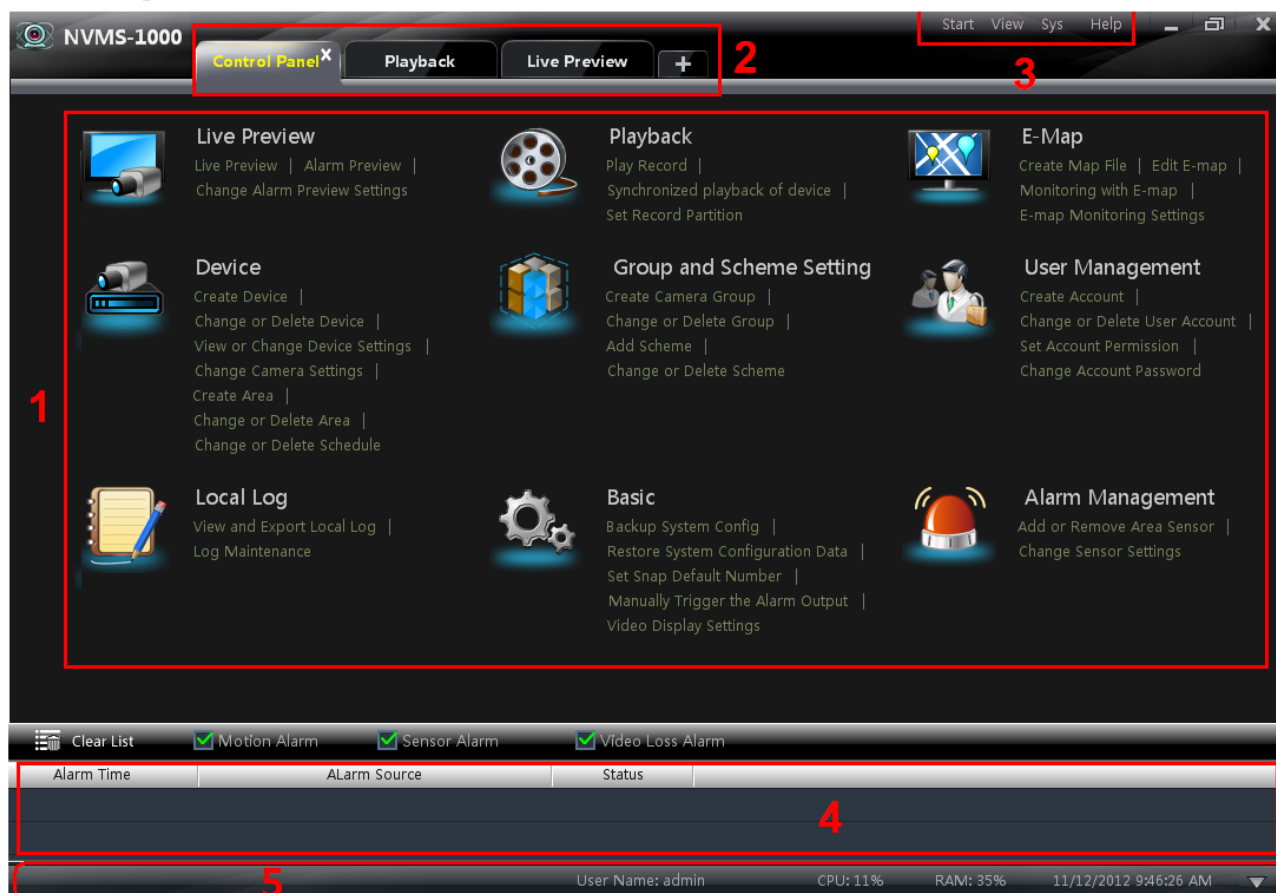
NVMS-1000

Control Panel ×  Playback  Live Preview  +

2

Start  View  Sys  Help

3

Live Preview
Live Preview | Alarm Preview |
Change Alarm Preview Settings

Playback
Play Record |
Synchronized playback of device |
Set Record Partition

E-Map
Create Map File | Edit E-map |
Monitoring with E-map |
E-map Monitoring Settings

Device
Create Device |
Change or Delete Device |
View or Change Device Settings |
Change Camera Settings |
Create Area |
Change or Delete Area |
Change or Delete Schedule

Group and Scheme Setting
Create Camera Group |
Change or Delete Group |
Add Scheme |
Change or Delete Scheme

User Management
Create Account |
Change or Delete User Account |
Set Account Permission |
Change Account Password

1

Local Log
View and Export Local Log |
Log Maintenance

Basic
Backup System Config |
Restore System Configuration Data |
Set Snap Default Number |
Manually Trigger the Alarm Output |
Video Display Settings

Alarm Management
Add or Remove Area Sensor |
Change Sensor Settings

Clear List  Motion Alarm  Sensor Alarm  Video Loss Alarm

| Alarm Time | ALarm Source | Status |
|---|---|---|

4

5

User Name: admin  CPU: 11%  RAM: 35%  11/12/2012 9:46:26 AM